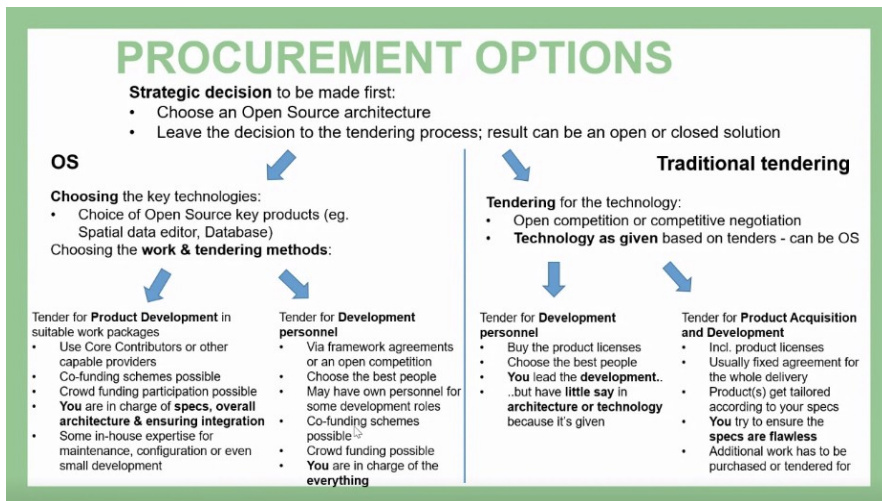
PROCUREMENT OPTIONS

**Strategic decision** to be made first:
- Choose an Open Source architecture
- Leave the decision to the tendering process; result can be an open or closed solution

OS

**Choosing** the key technologies:
- Choice of Open Source key products (eg. Spatial data editor, Database)

Choosing the **work & tendering methods**:

Tender for **Product Development** in suitable work packages
- Use Core Contributors or other capable providers
- Co-funding schemes possible
- Crowd funding participation possible
- **You** are in charge of **specs, overall architecture & ensuring integration**
- Some in-house expertise for maintenance, configuration or even small development

Tender for **Development personnel**
- Via framework agreements or an open competition
- Choose the best people
- May have own personnel for some development roles
- Co-funding schemes possible
- Crowd funding possible
- **You** are in charge of the **everything**

Traditional tendering

**Tendering** for the technology:
- Open competition or competitive negotiation
- **Technology as given** based on tenders - can be OS

Tender for **Development personnel**
- Buy the product licenses
- Choose the best people
- **You** lead the **development**..
- ..but have **little say** in **architecture or technology** because it's given

Tender for **Product Acquisition and Development**
- Incl. product licenses
- Usually fixed agreement for the whole delivery
- Product(s) get tailored according to your specs
- **You** try to ensure the **specs are flawless**
- Additional work has to be purchased or tendered for